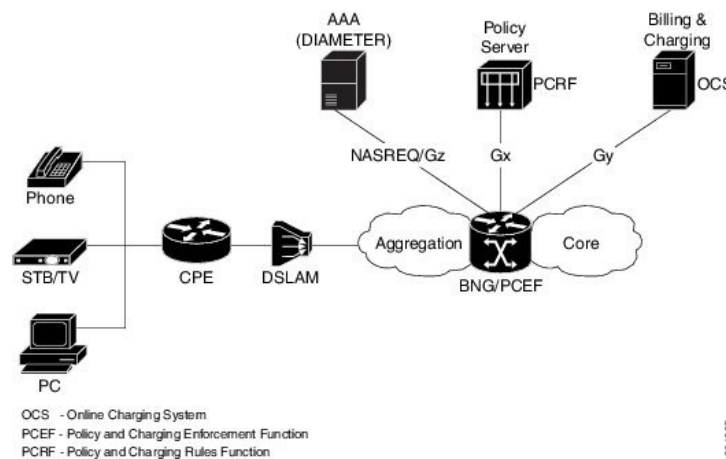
AAA (DIAMETER)

Policy Server

PCRF

Billing & Charging

OCS

NASREQ/Gz

Gx

Gy

Phone

STB/TV

PC

CPE

DSLAM

Aggregation

Core

BNG/PCEF

OCS - Online Charging System
PCEF - Policy and Charging Enforcement Function
PCRF - Policy and Charging Rules Function